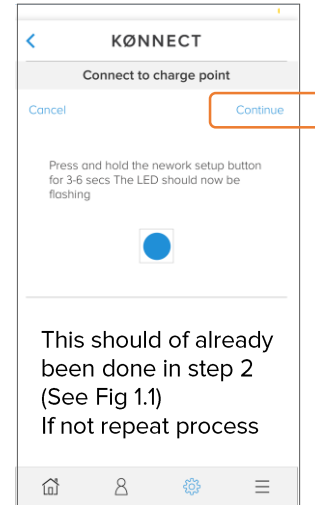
KØNNECT

Connect to charge point

Cancel

Continue

Press and hold the nework setup button for 3-6 secs The LED should now be flashing

This should of already been done in step 2 (See Fig 1.1)
If not repeat process